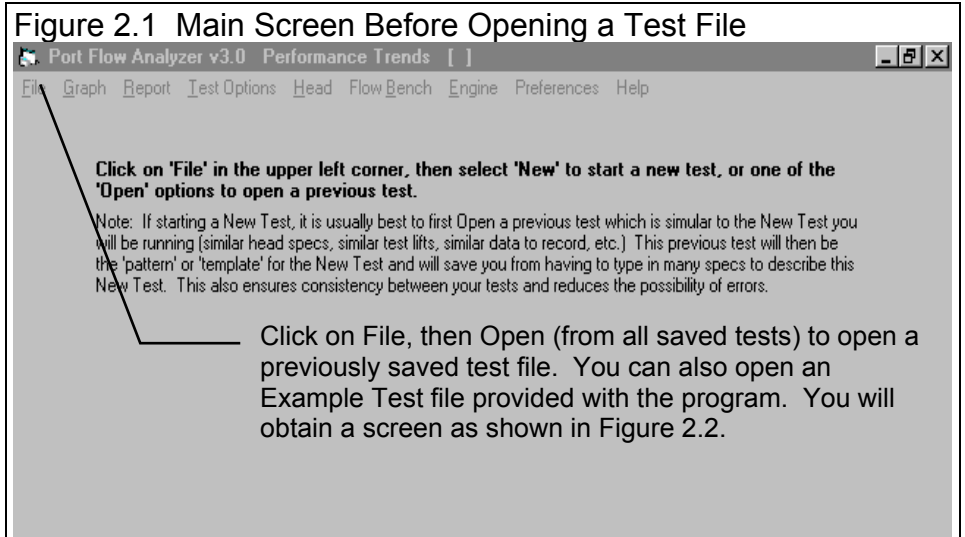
Figure 2.1 Main Screen Before Opening a Test File

Port Flow Analyzer v3.0 Performance Trends [ ]

File Graph Report Test Options Head Flow Bench Engine Preferences Help

Click on 'File' in the upper left corner, then select 'New' to start a new test, or one of the 'Open' options to open a previous test.

Note: If starting a New Test, it is usually best to first Open a previous test which is simular to the New Test you will be running (similar head specs, similar test lifts, similar data to record, etc.) This previous test will then be the 'pattern' or 'template' for the New Test and will save you from having to type in many specs to describe this New Test. This also ensures consistency between your tests and reduces the possibility of errors.

Click on File, then Open (from all saved tests) to open a previously saved test file. You can also open an Example Test file provided with the program. You will obtain a screen as shown in Figure 2.2.